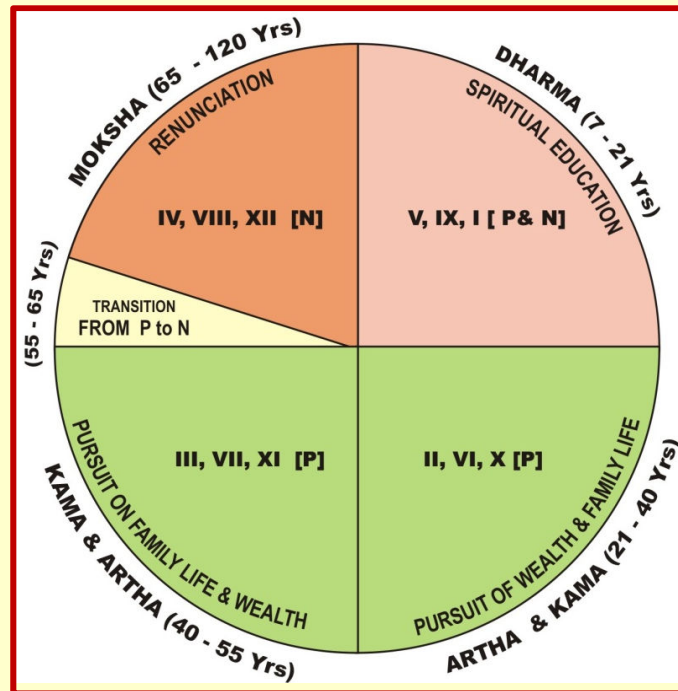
MOKSHA (65 - 120 Yrs)

RENUNCIATION

IV, VIII, XII [N]

DHARMA (7 - 21 Yrs)

SPIRITUAL EDUCATION

V, IX, I [ P& N]

(55 - 65 Yrs)

TRANSITION FROM P to N

PURSUIT ON FAMILY LIFE & WEALTH

III, VII, XI [P]

II, VI, X [P]

PURSUIT OF WEALTH & FAMILY LIFE

KAMA & ARTHA (40 - 55 Yrs)

ARTHA & KAMA (21 - 40 Yrs)